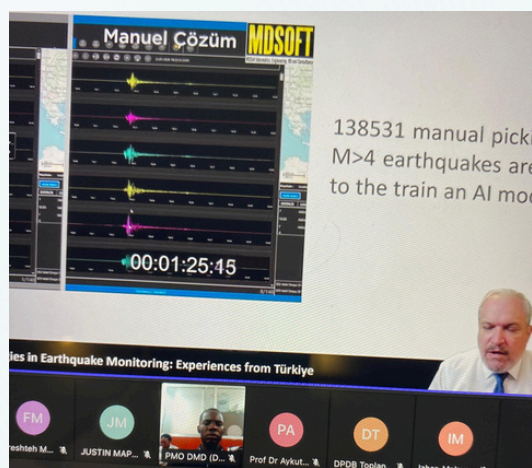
Manuel Çözüm MDSOFT

00:01:25:45

138531 manual pick
M>4 earthquakes are
to the train an AI mod

ies in Earthquake Monitoring: Experiences from Türkiye

FM
eshteh M...

JM
JUSTIN MAP...

PMO DMD (D...

PA
Prof Dr Aykut...

DT
DPDB Toplan

IM
Ishan Moh...